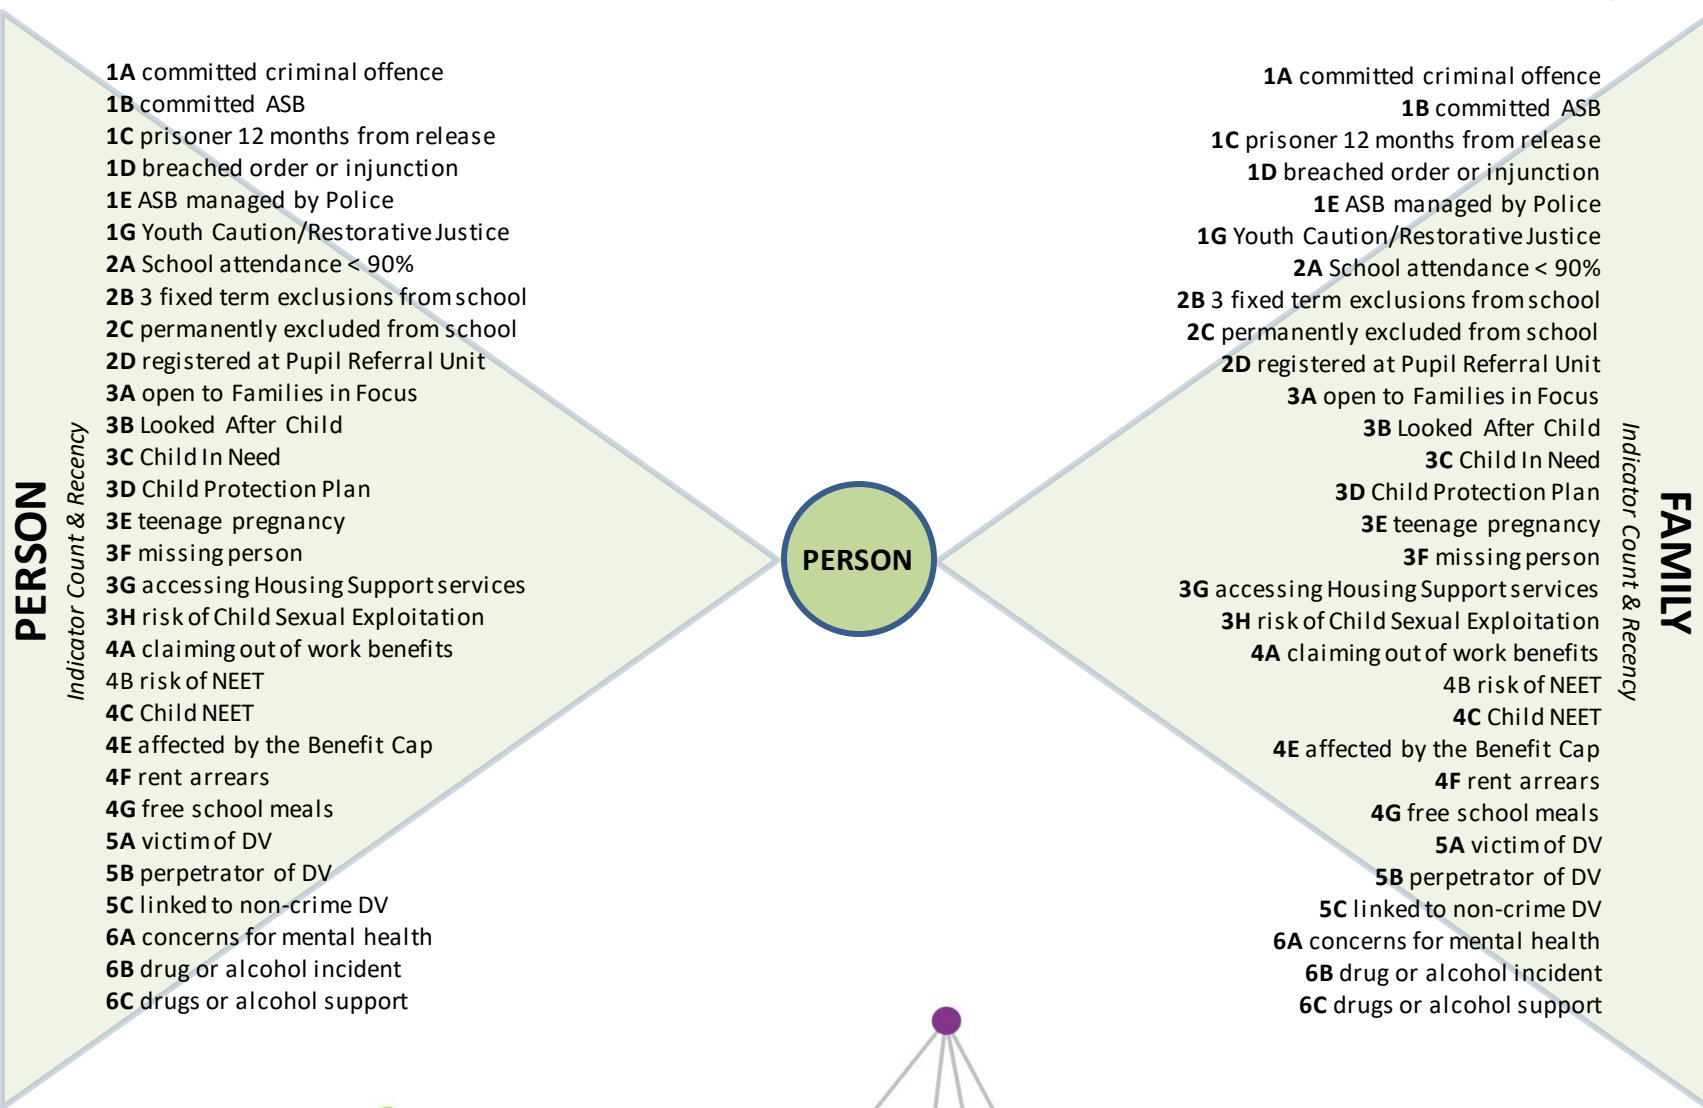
PERSON

Indicator Count & Recency

1A committed criminal offence
1B committed ASB
1C prisoner 12 months from release
1D breached order or injunction
1E ASB managed by Police
1G Youth Caution/Restorative Justice
2A School attendance < 90%
2B 3 fixed term exclusions from school
2C permanently excluded from school
2D registered at Pupil Referral Unit
3A open to Families in Focus
3B Looked After Child
3C Child In Need
3D Child Protection Plan
3E teenage pregnancy
3F missing person
3G accessing Housing Support services
3H risk of Child Sexual Exploitation
4A claiming out of work benefits
4B risk of NEET
4C Child NEET
4E affected by the Benefit Cap
4F rent arrears
4G free school meals
5A victim of DV
5B perpetrator of DV
5C linked to non-crime DV
6A concerns for mental health
6B drug or alcohol incident
6C drugs or alcohol support

PERSON

1A committed criminal offence
1B committed ASB
1C prisoner 12 months from release
1D breached order or injunction
1E ASB managed by Police
1G Youth Caution/Restorative Justice
2A School attendance < 90%
2B 3 fixed term exclusions from school
2C permanently excluded from school
2D registered at Pupil Referral Unit
3A open to Families in Focus
3B Looked After Child
3C Child In Need
3D Child Protection Plan
3E teenage pregnancy
3F missing person
3G accessing Housing Support services
3H risk of Child Sexual Exploitation
4A claiming out of work benefits
4B risk of NEET
4C Child NEET
4E affected by the Benefit Cap
4F rent arrears
4G free school meals
5A victim of DV
5B perpetrator of DV
5C linked to non-crime DV
6A concerns for mental health
6B drug or alcohol incident
6C drugs or alcohol support

Indicator Count & Recency

FAMILY